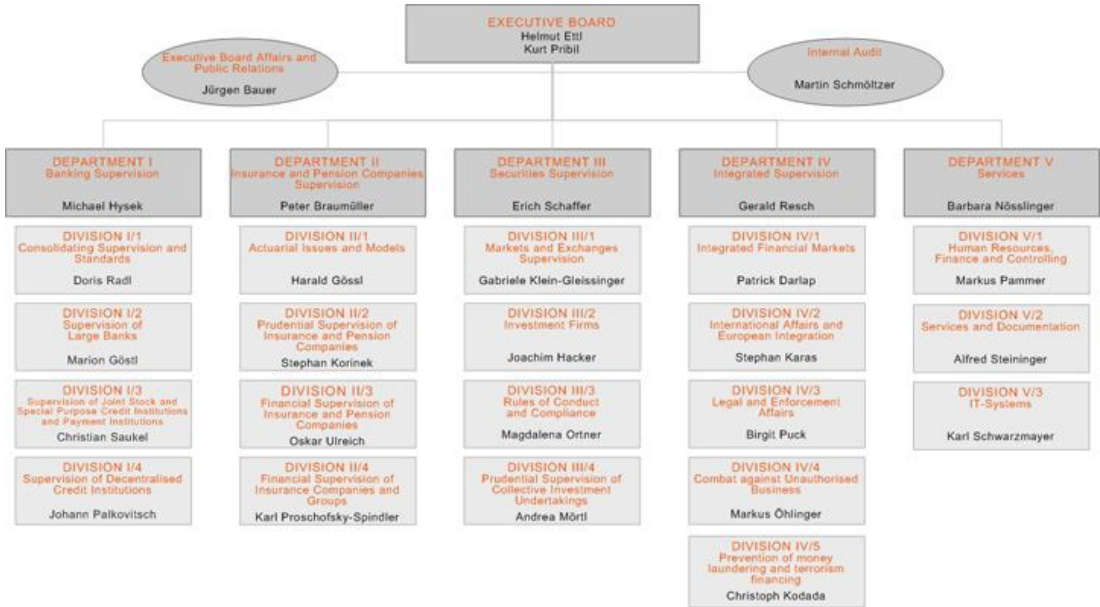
EXECUTIVE BOARD
Helmut Ettl
Kurt Pribil

Executive Board Affairs and Public Relations
Jürgen Bauer

Internal Audit
Martin Schmöltzer

DEPARTMENT I
Banking Supervision
Michael Hysek

DIVISION I/1
Consolidating Supervision and Standards
Doris Radl

DIVISION I/2
Supervision of Large Banks
Marion Göstl

DIVISION I/3
Supervision of Joint Stock and Special Purpose Credit Institutions and Payment Institutions
Christian Saukel

DIVISION I/4
Supervision of Decentralised Credit Institutions
Johann Palkovitsch

DEPARTMENT II
Insurance and Pension Companies Supervision
Peter Braumüller

DIVISION II/1
Actuarial Issues and Models
Harald Gössl

DIVISION II/2
Prudential Supervision of Insurance and Pension Companies
Stephan Korinek

DIVISION II/3
Financial Supervision of Insurance and Pension Companies
Oskar Ulreich

DIVISION II/4
Financial Supervision of Insurance Companies and Groups
Karl Proschofsky-Spindler

DEPARTMENT III
Securities Supervision
Erich Schaffer

DIVISION III/1
Markets and Exchanges Supervision
Gabriele Klein-Gleissinger

DIVISION III/2
Investment Firms
Joachim Hacker

DIVISION III/3
Rules of Conduct and Compliance
Magdalena Ortner

DIVISION III/4
Prudential Supervision of Collective Investment Undertakings
Andrea Mörtl

DEPARTMENT IV
Integrated Supervision
Gerald Resch

DIVISION IV/1
Integrated Financial Markets
Patrick Darlap

DIVISION IV/2
International Affairs and European Integration
Stephan Karas

DIVISION IV/3
Legal and Enforcement Affairs
Birgit Puck

DIVISION IV/4
Combat against Unauthorised Business
Markus Öhlinger

DIVISION IV/5
Prevention of money laundering and terrorism financing
Christoph Kodada

DEPARTMENT V
Services
Barbara Nösslinger

DIVISION V/1
Human Resources, Finance and Controlling
Markus Pammer

DIVISION V/2
Services and Documentation
Alfred Steininger

DIVISION V/3
IT-Systems
Karl Schwarzmayer